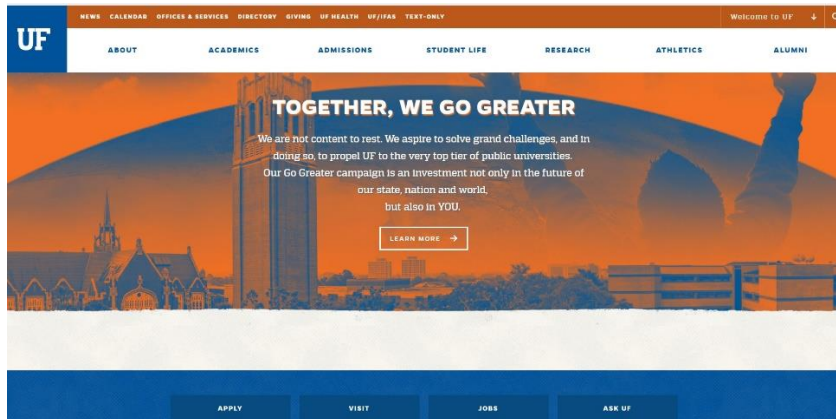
UF

NEWS CALENDAR OFFICES & SERVICES DIRECTORY GIVING UF HEALTH UF/IFAS TEXT-ONLY

Welcome to UF

ABOUT ACADEMICS ADMISSIONS STUDENT LIFE RESEARCH ATHLETICS ALUMNI

TOGETHER, WE GO GREATER

We are not content to rest. We aspire to solve grand challenges, and in doing so, to propel UF to the very top tier of public universities. Our Go Greater campaign is an investment not only in the future of our state, nation and world, but also in YOU.

LEARN MORE →

APPLY VISIT JOBS ASK UF